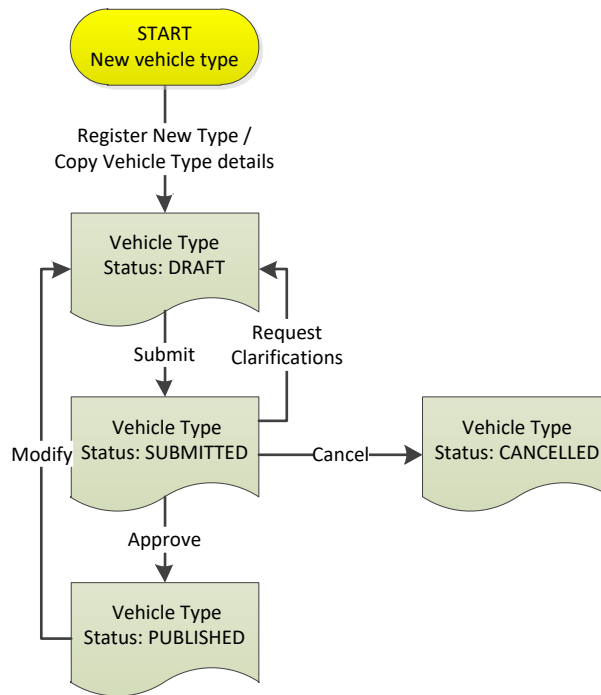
START
New vehicle type

Register New Type /
Copy Vehicle Type details

Vehicle Type
Status: DRAFT

Submit

Request
Clarifications

Modify

Vehicle Type
Status: SUBMITTED

Cancel

Vehicle Type
Status: CANCELLED

Approve

Vehicle Type
Status: PUBLISHED